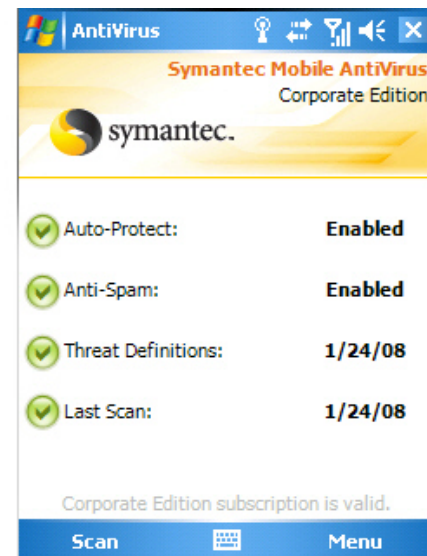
AntiVirus

Symantec Mobile AntiVirus
Corporate Edition

symantec.

| Auto-Protect: | Enabled |
|---|---|
| Anti-Spam: | Enabled |
| Threat Definitions: | 1/24/08 |
| Last Scan: | 1/24/08 |

Corporate Edition subscription is valid.

Scan

Menu